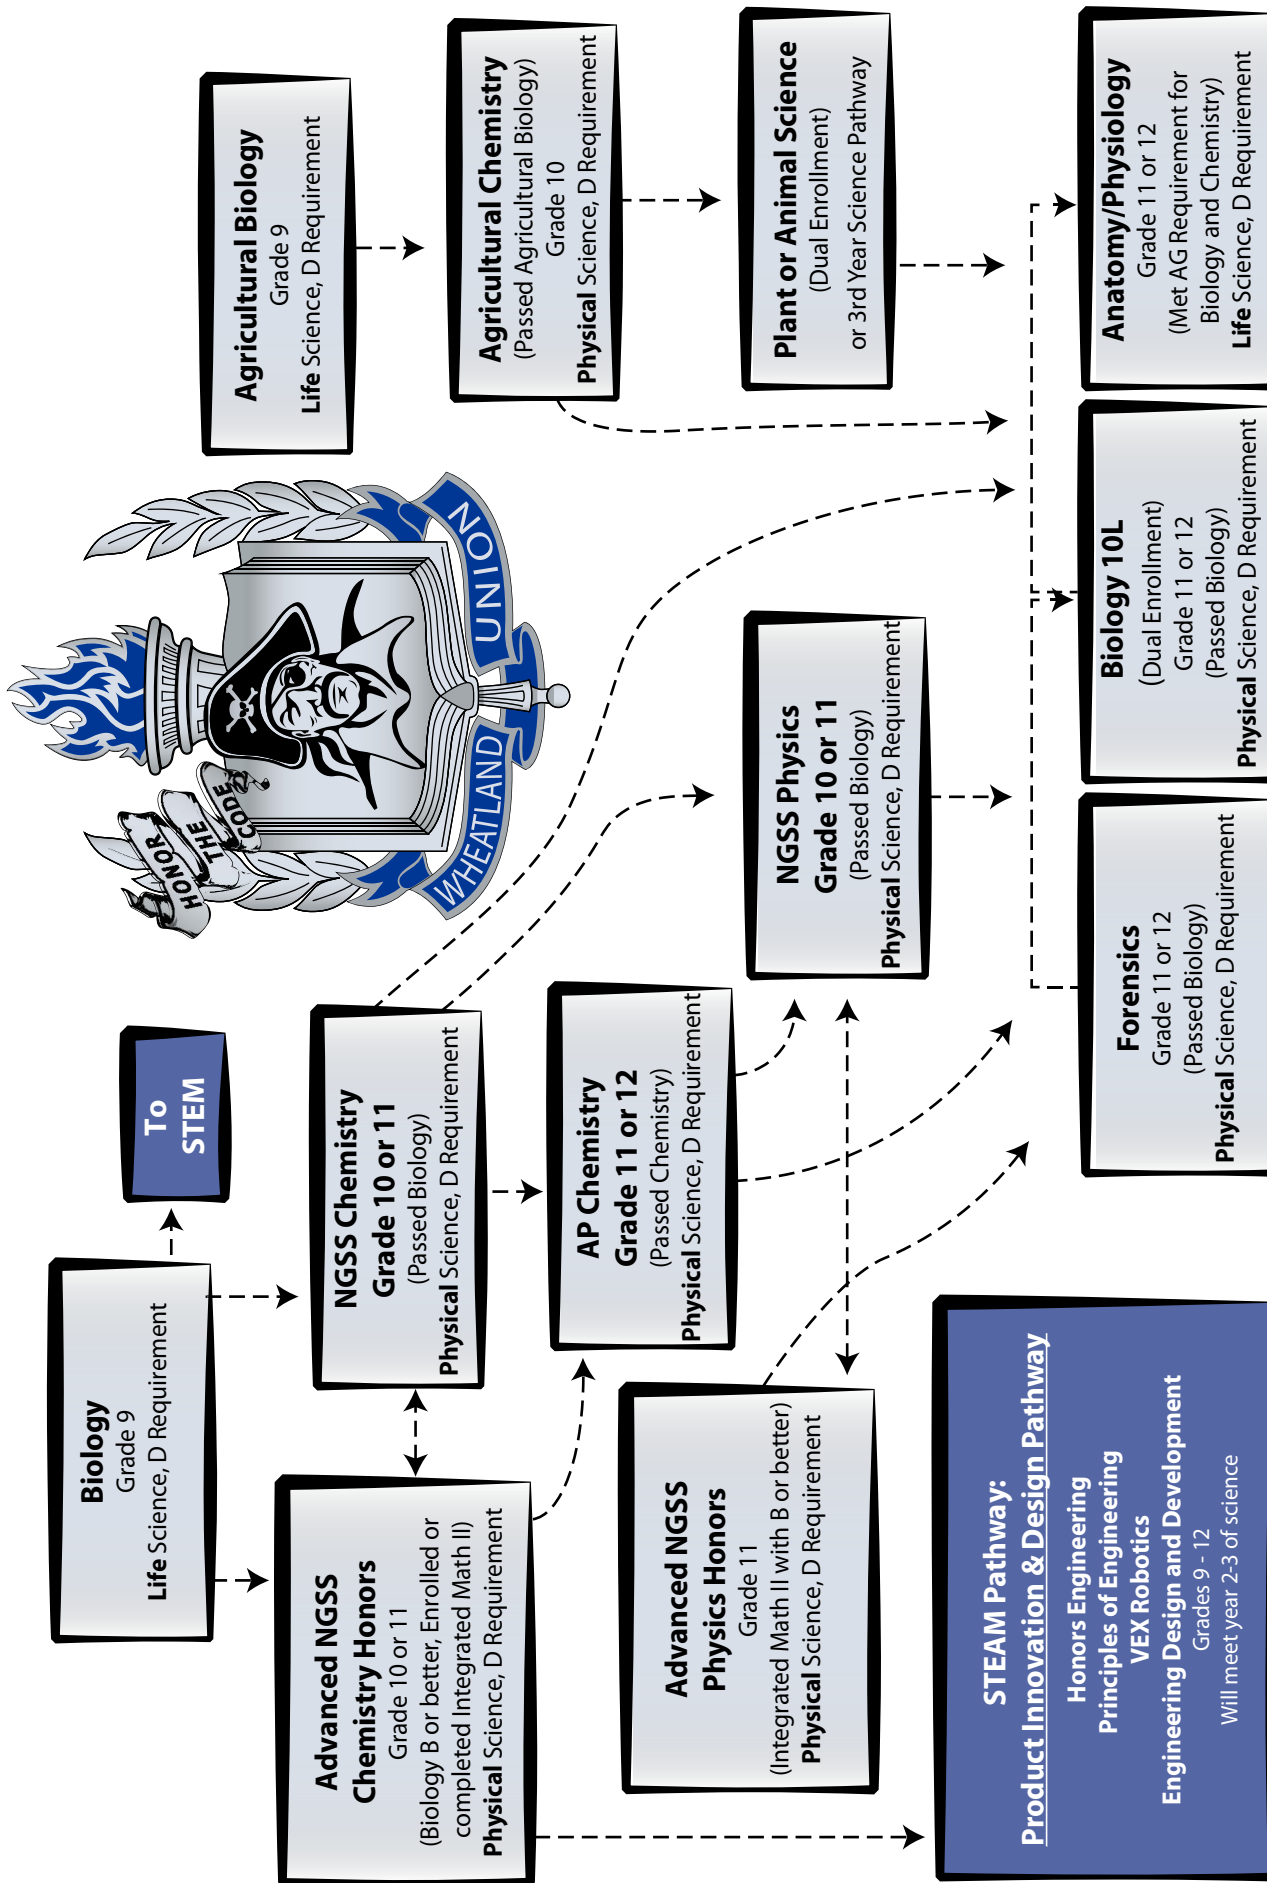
Agricultural Biology
Grade 9
Life Science, D Requirement

Agricultural Chemistry
(Passed Agricultural Biology)
Grade 10
Physical Science, D Requirement

Plant or Animal Science
(Dual Enrollment)
or 3rd Year Science Pathway

Anatomy/Physiology
Grade 11 or 12
(Met AG Requirement for Biology and Chemistry)
Life Science, D Requirement

WHEATLAND UNION
HONOR THE CODE

Biology 10L
(Dual Enrollment)
Grade 11 or 12
(Passed Biology)
Physical Science, D Requirement

NGSS Physics
Grade 10 or 11
(Passed Biology)
Physical Science, D Requirement

Forensics
Grade 11 or 12
(Passed Biology)
Physical Science, D Requirement

To STEM

Biology
Grade 9
Life Science, D Requirement

NGSS Chemistry
Grade 10 or 11
(Passed Biology)
Physical Science, D Requirement

AP Chemistry
Grade 11 or 12
(Passed Chemistry)
Physical Science, D Requirement

Advanced NGSS Chemistry Honors
Grade 10 or 11
(Biology B or better, Enrolled or completed Integrated Math II)
Physical Science, D Requirement

Advanced NGSS Physics Honors
Grade 11
(Integrated Math II with B or better)
Physical Science, D Requirement

STEAM Pathway:
Product Innovation & Design Pathway
Honors Engineering
Principles of Engineering
VEX Robotics
Engineering Design and Development
Grades 9 - 12
Will meet year 2-3 of science